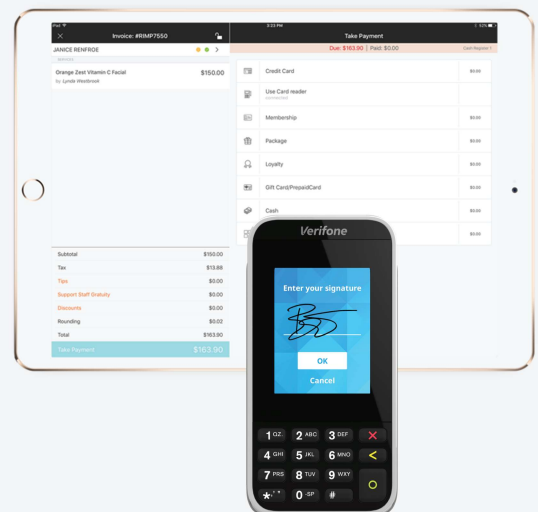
iPad
5:23 PM
52%
Invoice: #RIMP7550
JANICE RENFROE
Services
Orange Zest Vitamin C Facial
$150.00
By: Lynde Westbrook
Subtotal
$150.00
Tax
$13.88
Tips
$0.00
Support Staff Gratuity
$0.00
Discounts
$0.00
Rounding
$0.02
Total
$163.90
Take Payment
$163.90

Take Payment
Due: $163.90 | Paid: $0.00
Cash Register 1
Credit Card
$0.00
Use Card reader
Connected
Membership
$0.00
Package
$0.00
Loyalty
$0.00
Gift Card/PrepaidCard
$0.00
Cash
$0.00
$0.00

Verifone
Enter your signature
OK
Cancel
1 QZ.
2 ABC
3 DEF
4 GHI
5 JKL
6 MNO
7 PRS
8 TUV
9 WXY
*,'"
0 SP
#